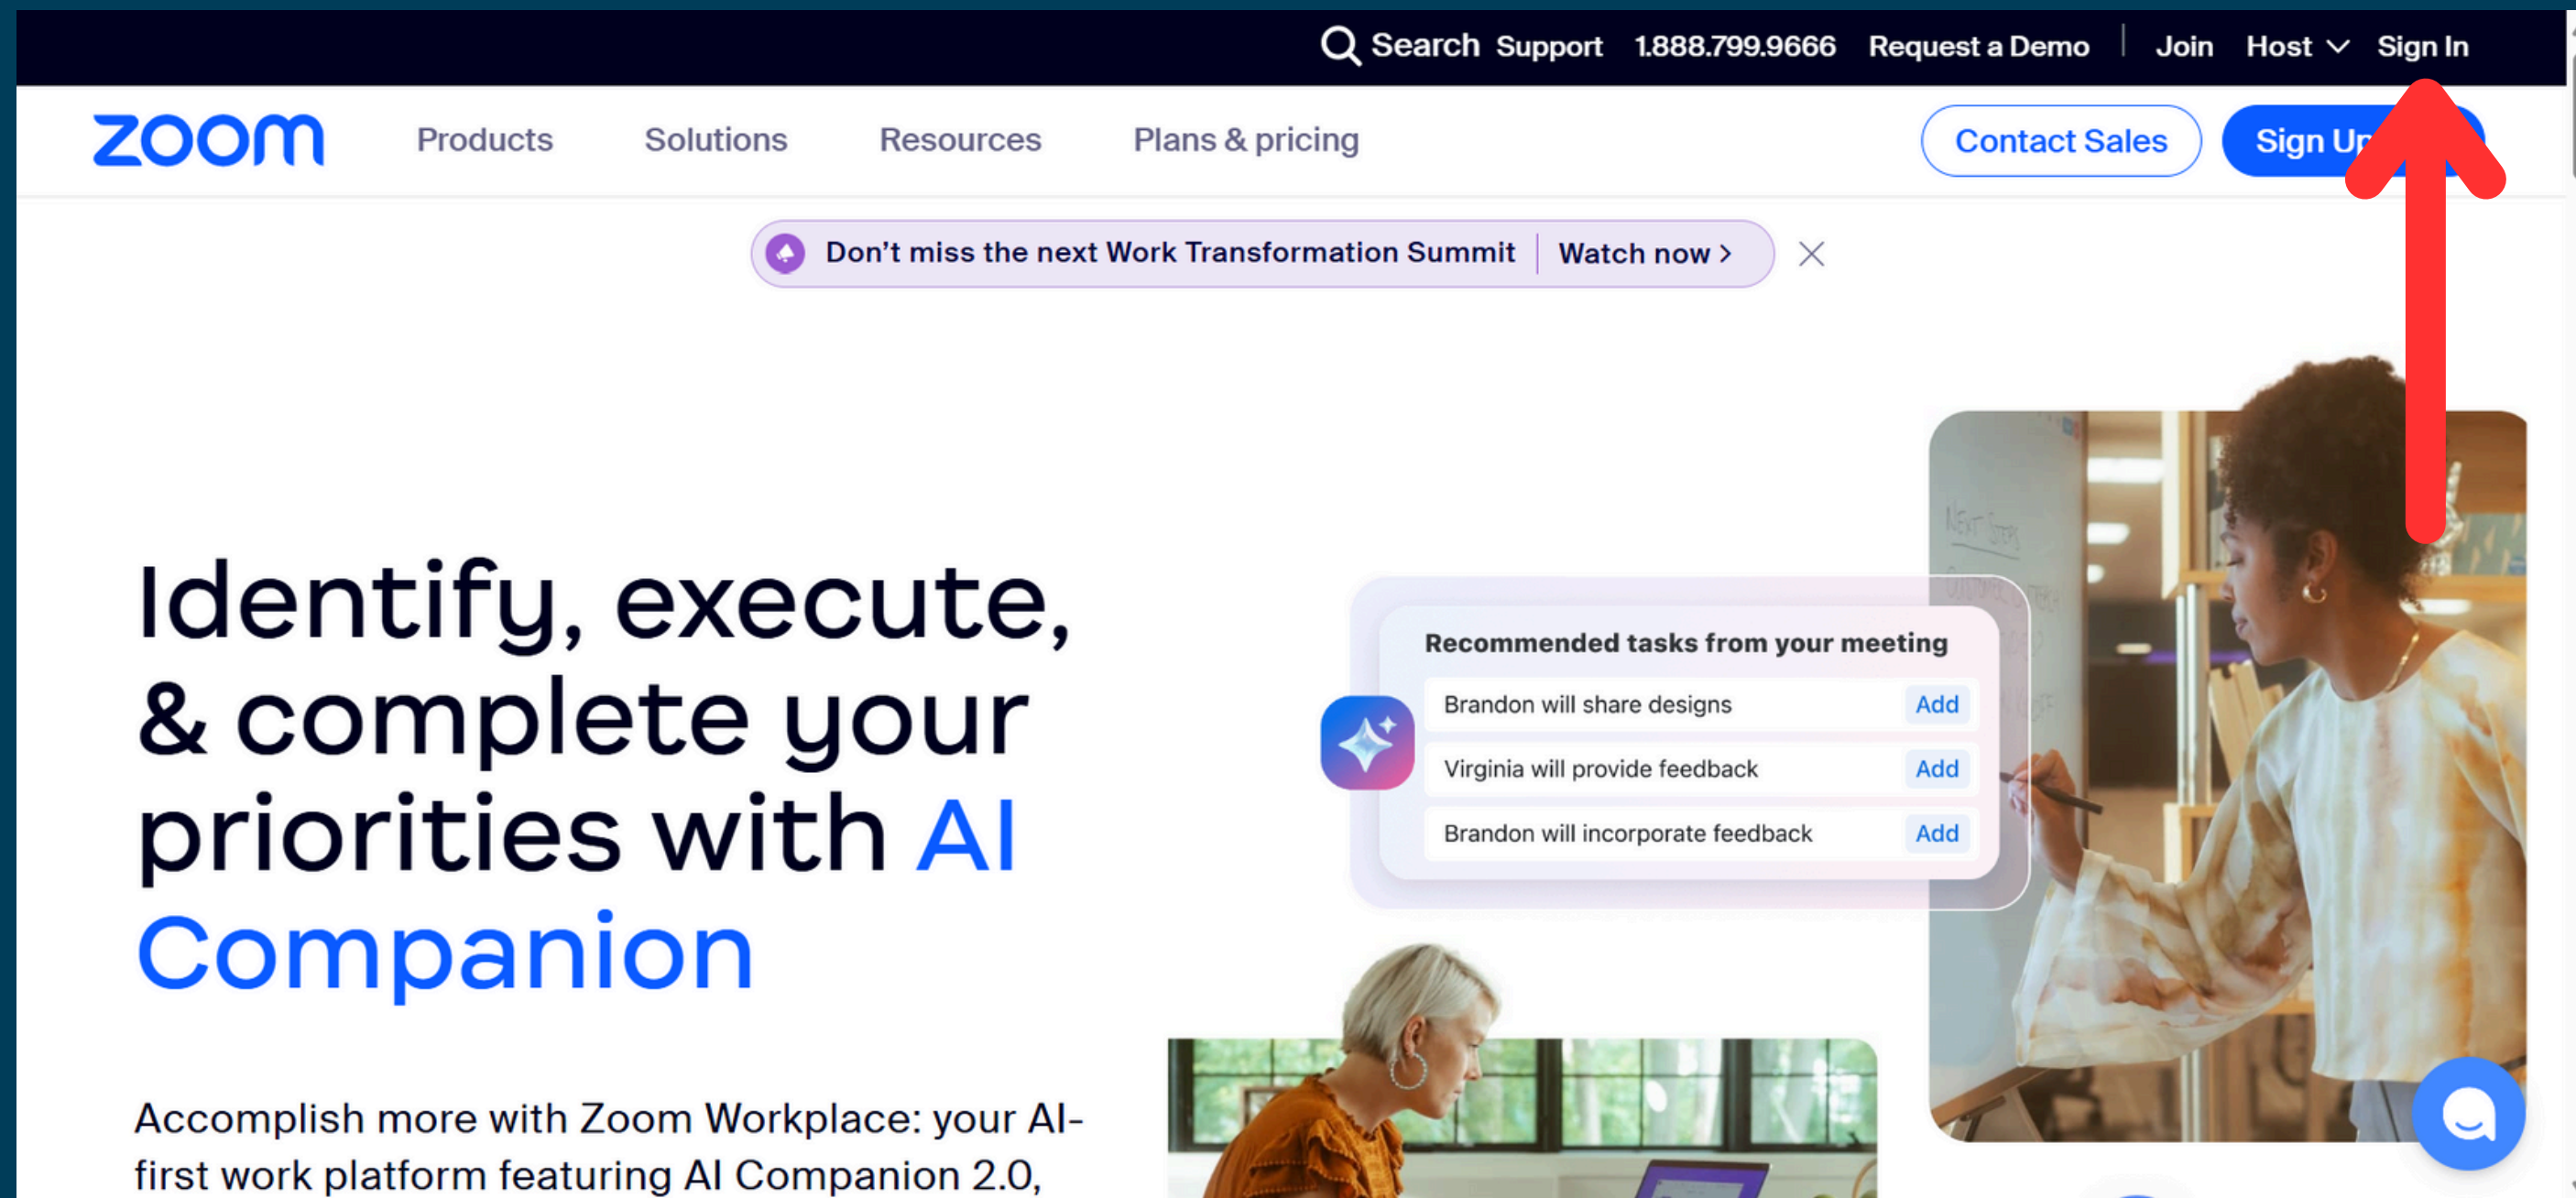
Search Support 1.888.799.9666 Request a Demo | Join Host Sign In

zoom Products Solutions Resources Plans & pricing Contact Sales Sign Up

Don't miss the next Work Transformation Summit | Watch now >

Identify, execute, & complete your priorities with AI Companion

Recommended tasks from your meeting

Brandon will share designs Add

Virginia will provide feedback Add

Brandon will incorporate feedback Add

Accomplish more with Zoom Workplace: your AI-first work platform featuring AI Companion 2.0,